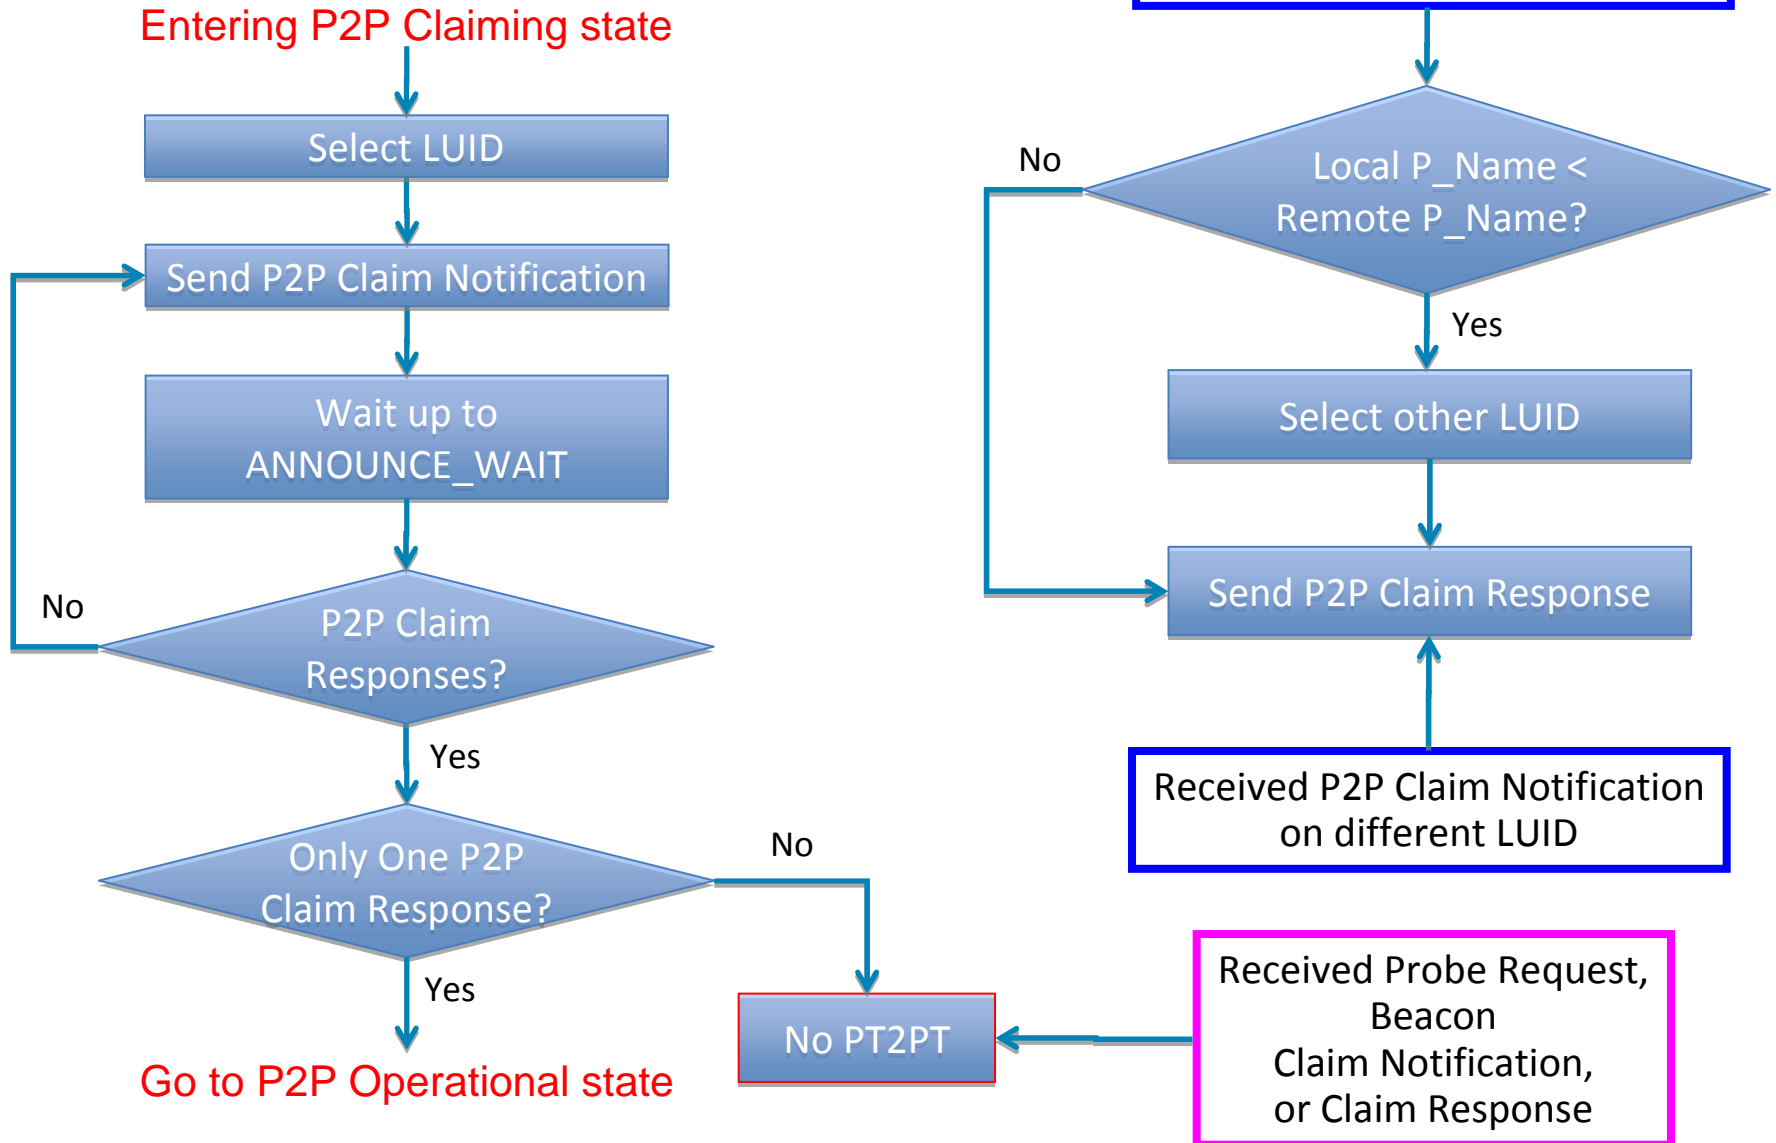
Entering P2P Claiming state

Select LUID

Send P2P Claim Notification

Wait up to ANNOUNCE_WAIT

No

P2P Claim Responses?

Yes

Only One P2P Claim Response?

No

Yes

Go to P2P Operational state

No PT2PT

No

Local P_Name < Remote P_Name?

Yes

Select other LUID

Send P2P Claim Response

Received P2P Claim Notification on different LUID

Received Probe Request, Beacon Claim Notification, or Claim Response